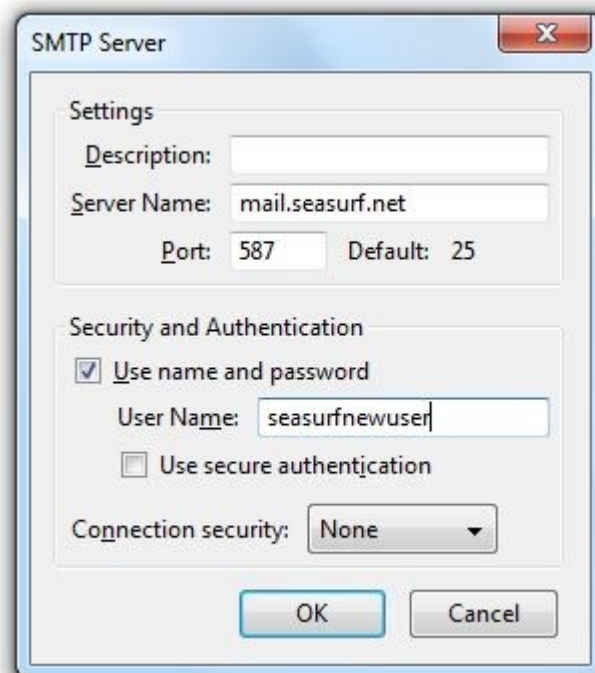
SMTP Server

Settings

Description:

Server Name: mail.seasurf.net

Port: 587 Default: 25

Security and Authentication

Use name and password

User Name: seasurfnewuser

Use secure authentication

Connection security: None

OK

Cancel